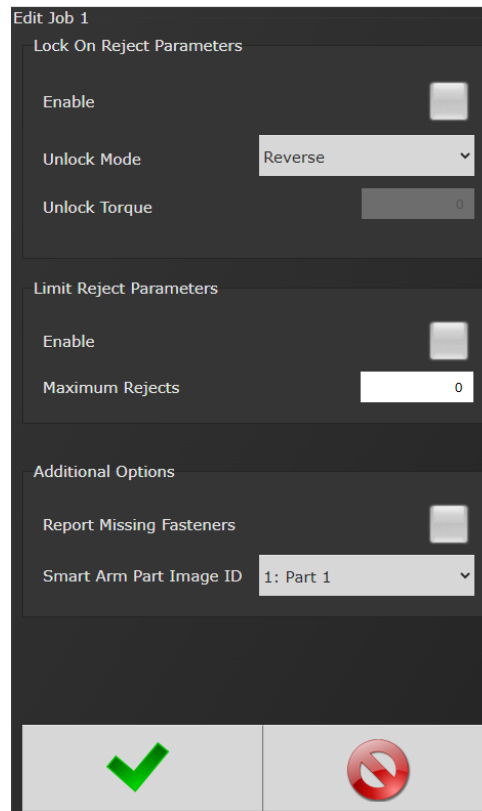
Edit Job 1

Lock On Reject Parameters

Enable

Unlock Mode

Reverse

Unlock Torque

0

Limit Reject Parameters

Enable

Maximum Rejects

0

Additional Options

Report Missing Fasteners

Smart Arm Part Image ID

1: Part 1